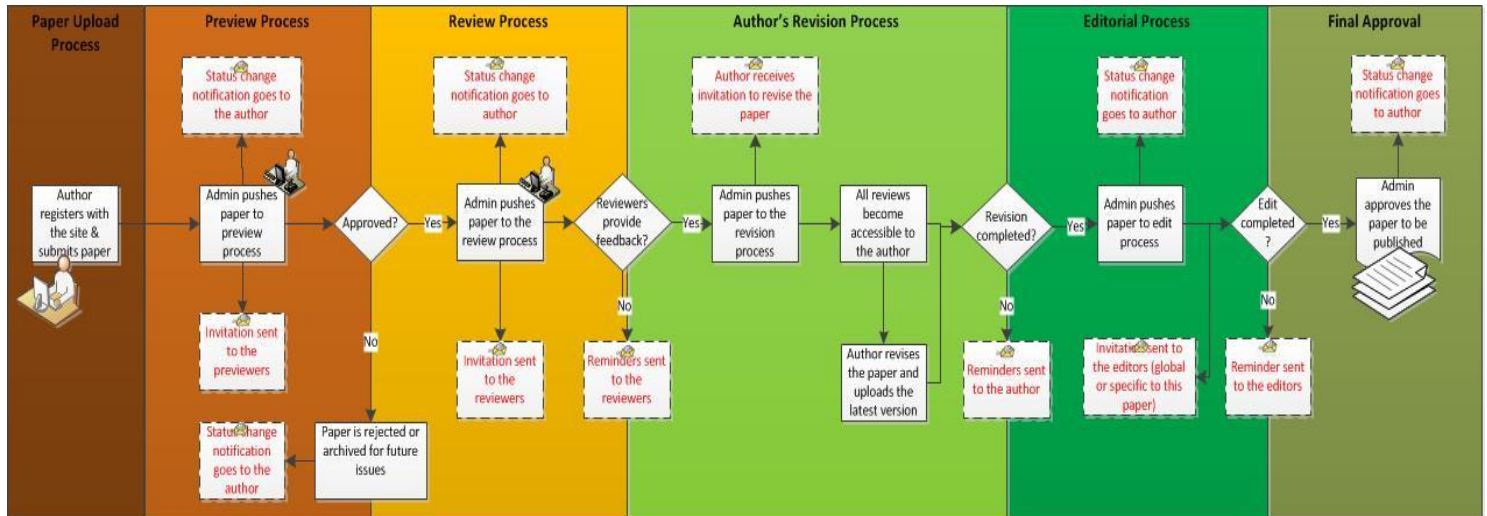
Paper Upload Process

Author registers with the site & submits paper

Preview Process

Status change notification goes to the author

Admin pushes paper to preview process

Invitation sent to the previewers

Approved?

Yes

No

Paper is rejected or archived for future issues

Status change notification goes to the author

Review Process

Status change notification goes to author

Admin pushes paper to the review process

Invitation sent to the reviewers

Reviewers provide feedback?

Yes

No

Reminders sent to the reviewers

Author's Revision Process

Author receives invitation to revise the paper

Admin pushes paper to the revision process

All reviews become accessible to the author

Author revises the paper and uploads the latest version

Revision completed?

Yes

No

Reminders sent to the author

Editorial Process

Status change notification goes to author

Admin pushes paper to edit process

Invitation sent to the editors (global or specific to this paper)

Edit completed ?

Yes

No

Reminder sent to the editors

Final Approval

Status change notification goes to author

Admin approves the paper to be published